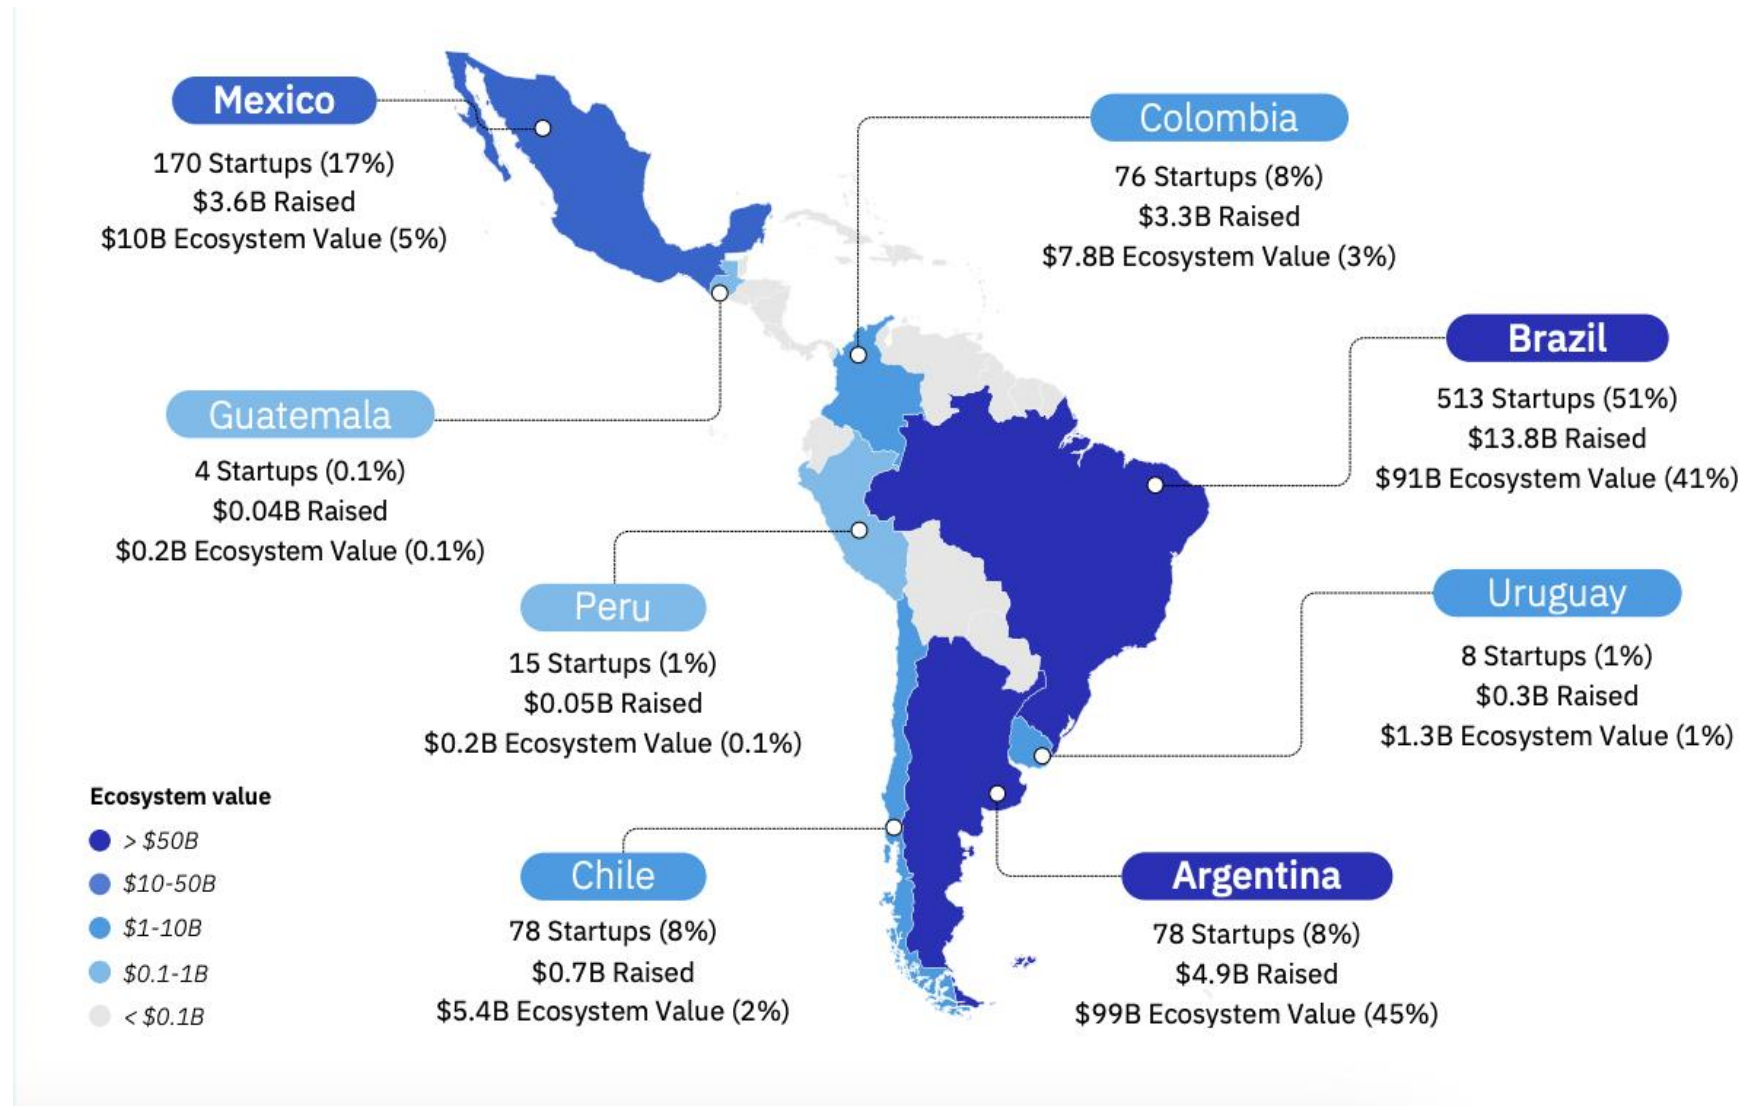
Mexico
170 Startups (17%)
$3.6B Raised
$10B Ecosystem Value (5%)

Colombia
76 Startups (8%)
$3.3B Raised
$7.8B Ecosystem Value (3%)

Brazil
513 Startups (51%)
$13.8B Raised
$91B Ecosystem Value (41%)

Guatemala
4 Startups (0.1%)
$0.04B Raised
$0.2B Ecosystem Value (0.1%)

Peru
15 Startups (1%)
$0.05B Raised
$0.2B Ecosystem Value (0.1%)

Uruguay
8 Startups (1%)
$0.3B Raised
$1.3B Ecosystem Value (1%)

Ecosystem value
> $50B
$10-50B
$1-10B
$0.1-1B
< $0.1B

Chile
78 Startups (8%)
$0.7B Raised
$5.4B Ecosystem Value (2%)

Argentina
78 Startups (8%)
$4.9B Raised
$99B Ecosystem Value (45%)